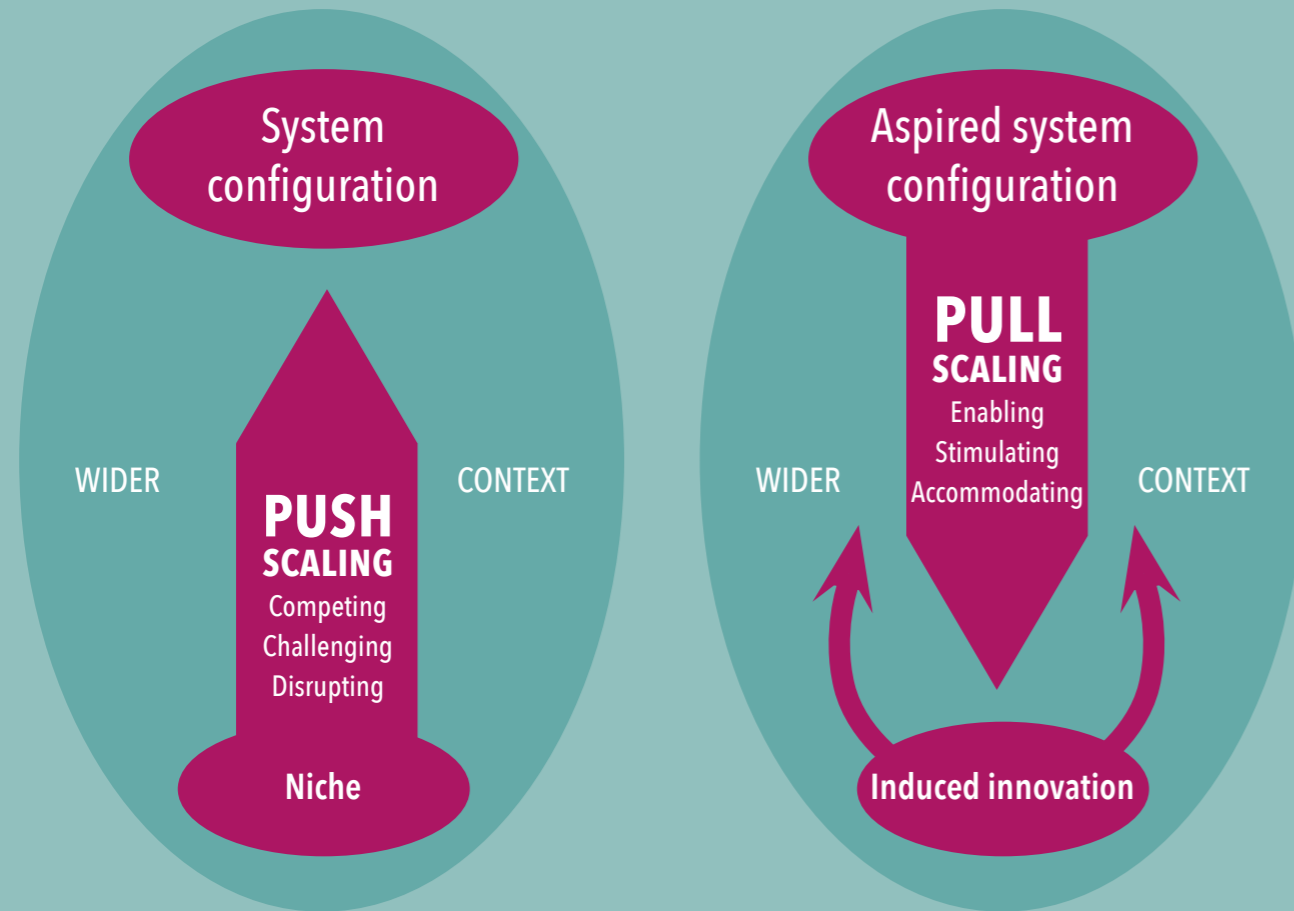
System configuration

WIDER

PUSH SCALING
Competing
Challenging
Disrupting

CONTEXT

Niche

Aspired system configuration

PULL SCALING
Enabling
Stimulating
Accommodating

WIDER

CONTEXT

Induced innovation